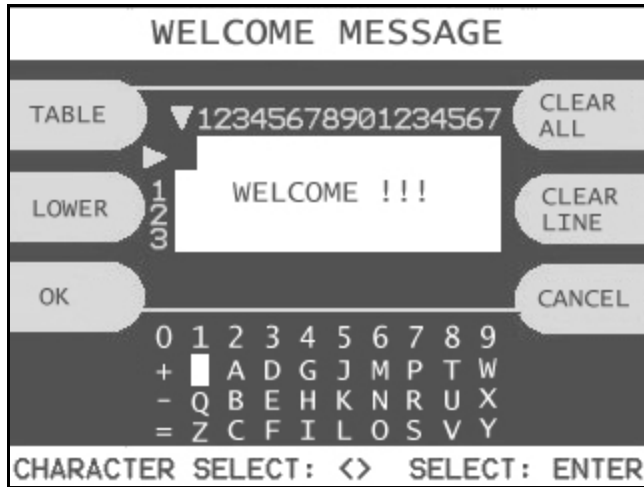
WELCOME MESSAGE

TABLE

LOWER

OK

12345678901234567

1
2
3

WELCOME !!!

CLEAR ALL

CLEAR LINE

CANCEL

0 1 2 3 4 5 6 7 8 9
+ A D G J M P T W
- Q B E H K N R U X
= Z C F I L O S V Y

CHARACTER SELECT: <> SELECT: ENTER